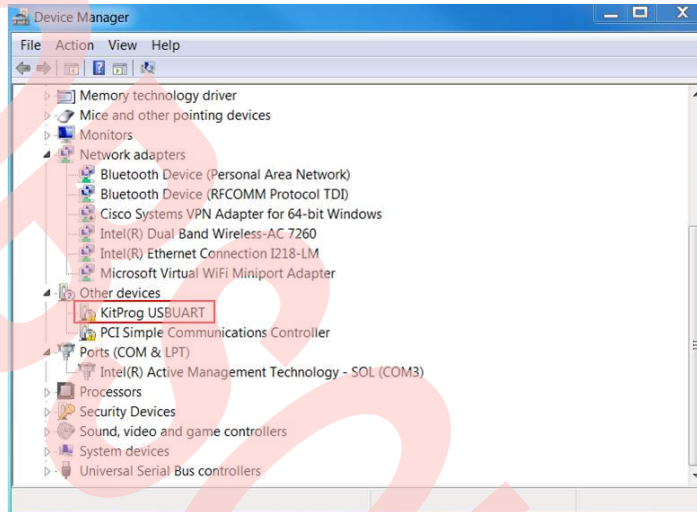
Device Manager

File Action View Help

Memory technology driver
Mice and other pointing devices
Monitors
Network adapters
Bluetooth Device (Personal Area Network)
Bluetooth Device (RFCOMM Protocol TDI)
Cisco Systems VPN Adapter for 64-bit Windows
Intel(R) Dual Band Wireless-AC 7260
Intel(R) Ethernet Connection I218-LM
Microsoft Virtual WiFi Miniport Adapter
Other devices
KitProg USBUART
PCI Simple Communications Controller
Ports (COM & LPT)
Intel(R) Active Management Technology - SOL (COM3)
Processors
Security Devices
Sound, video and game controllers
System devices
Universal Serial Bus controllers